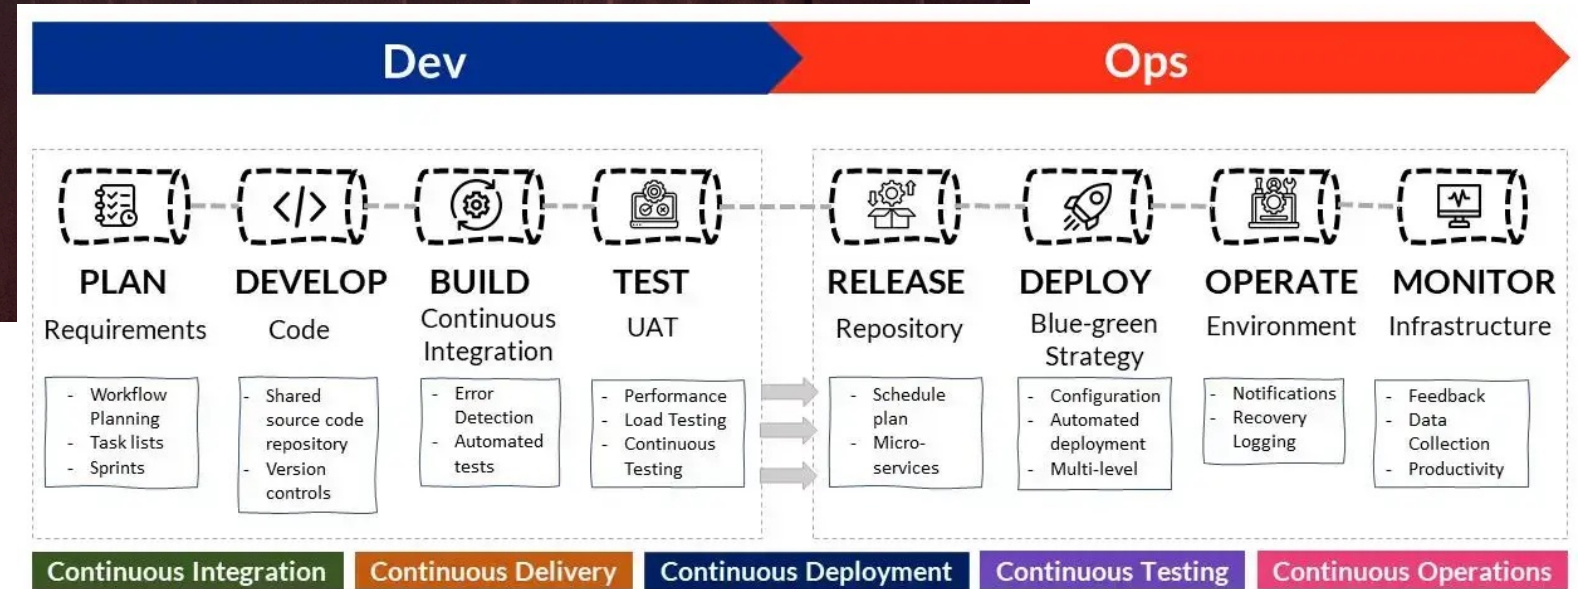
Dev

Ops

PLAN
Requirements
- Workflow Planning
- Task lists
- Sprints

DEVELOP
Code
- Shared source code repository
- Version controls

BUILD
Continuous Integration
- Error Detection
- Automated tests

TEST
UAT
- Performance
- Load Testing
- Continuous Testing

RELEASE
Repository
- Schedule plan
- Micro-services

DEPLOY
Blue-green Strategy
- Configuration
- Automated deployment
- Multi-level

OPERATE
Environment
- Notifications
- Recovery Logging

MONITOR
Infrastructure
- Feedback
- Data Collection
- Productivity

Continuous Integration
Continuous Delivery
Continuous Deployment
Continuous Testing
Continuous Operations